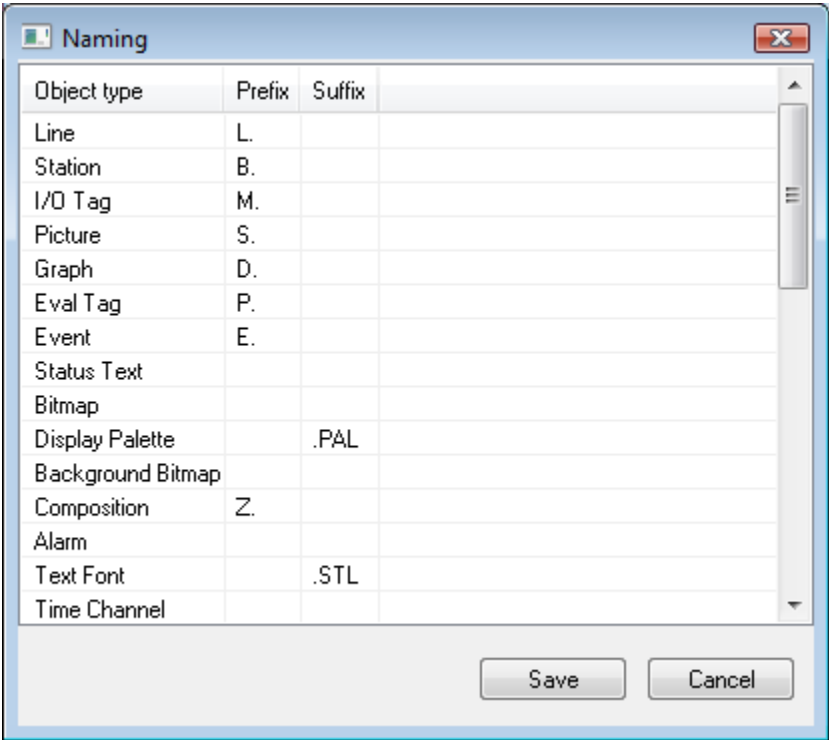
Naming

| Object type | Prefix | Suffix |
|---|---|---|
| Line | L. | |
| Station | B. | |
| I/O Tag | M. | |
| Picture | S. | |
| Graph | D. | |
| Eval Tag | P. | |
| Event | E. | |
| Status Text | | |
| Bitmap | | |
| Display Palette | | .PAL |
| Background Bitmap | | |
| Composition | Z. | |
| Alarm | | |
| Text Font | | .STL |
| Time Channel | | |

Save Cancel